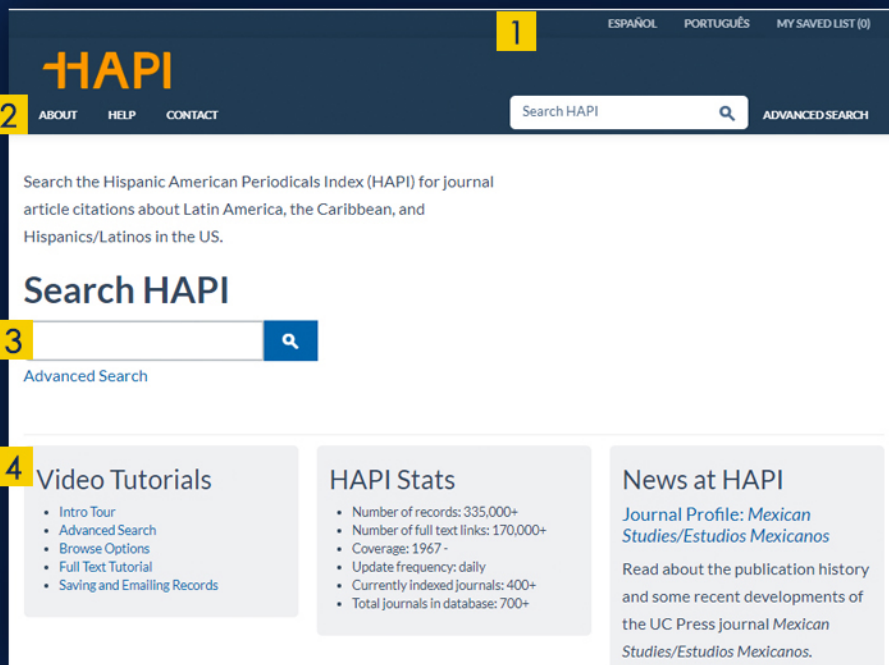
1

ESPAÑOL PORTUGUÊS MY SAVED LIST (0)

HAPI

2 ABOUT HELP CONTACT

Search HAPI

ADVANCED SEARCH

Search the Hispanic American Periodicals Index (HAPI) for journal article citations about Latin America, the Caribbean, and Hispanics/Latinos in the US.

Search HAPI

3

Advanced Search

4 Video Tutorials

- Intro Tour
- Advanced Search
- Browse Options
- Full Text Tutorial
- Saving and Emailing Records

HAPI Stats

- Number of records: 335,000+
- Number of full text links: 170,000+
- Coverage: 1967 -
- Update frequency: daily
- Currently indexed journals: 400+
- Total journals in database: 700+

News at HAPI

Journal Profile: Mexican Studies/Estudios Mexicanos

Read about the publication history and some recent developments of the UC Press journal Mexican Studies/Estudios Mexicanos.